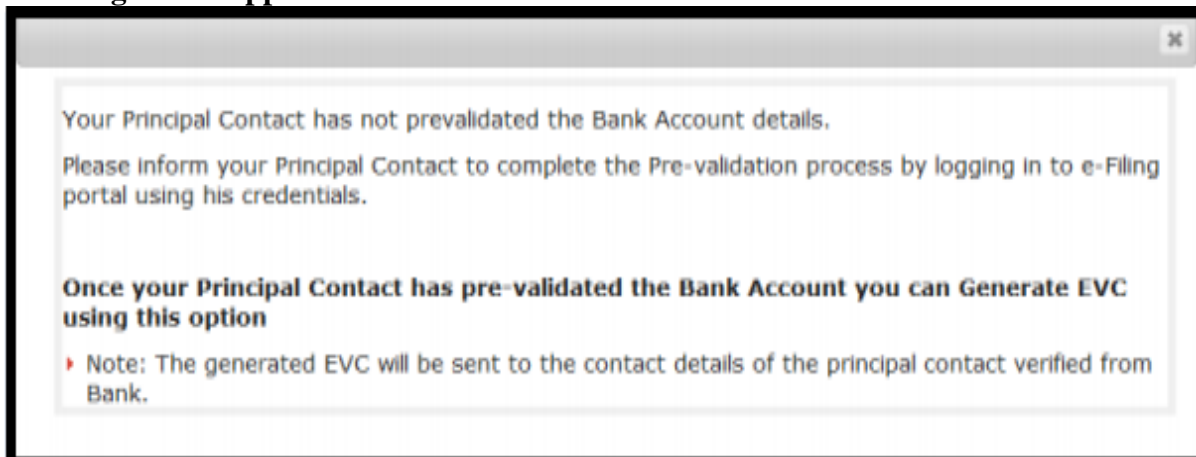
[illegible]

×

Your Principal Contact has not prevalidated the Bank Account details.

Please inform your Principal Contact to complete the Pre-validation process by logging in to e-Filing portal using his credentials.

**Once your Principal Contact has pre-validated the Bank Account you can Generate EVC using this option**

Note: The generated EVC will be sent to the contact details of the principal contact verified from Bank.